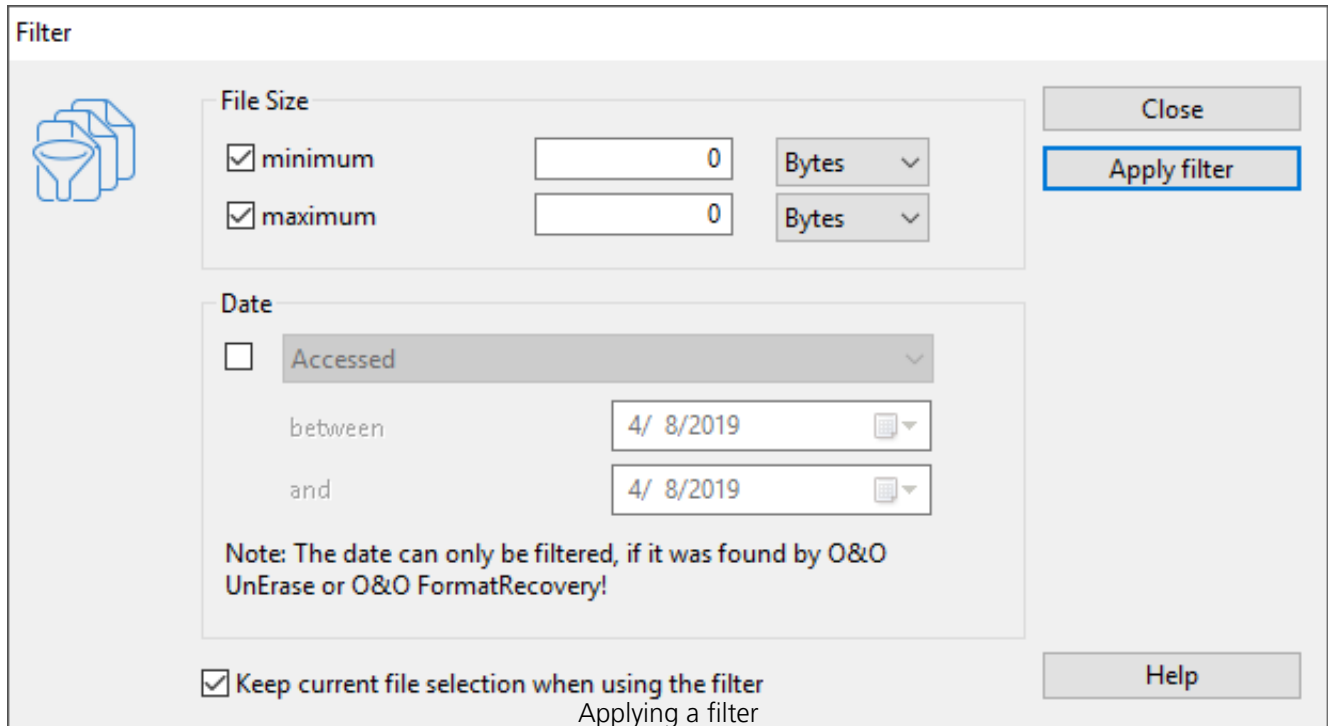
Filter

File Size

☑ minimum 0 Bytes

☑ maximum 0 Bytes

Close

Apply filter

Date

☐ Accessed

between 4/ 8/2019

and 4/ 8/2019

Note: The date can only be filtered, if it was found by O&O UnErase or O&O FormatRecovery!

☑ Keep current file selection when using the filter

Help

Applying a filter